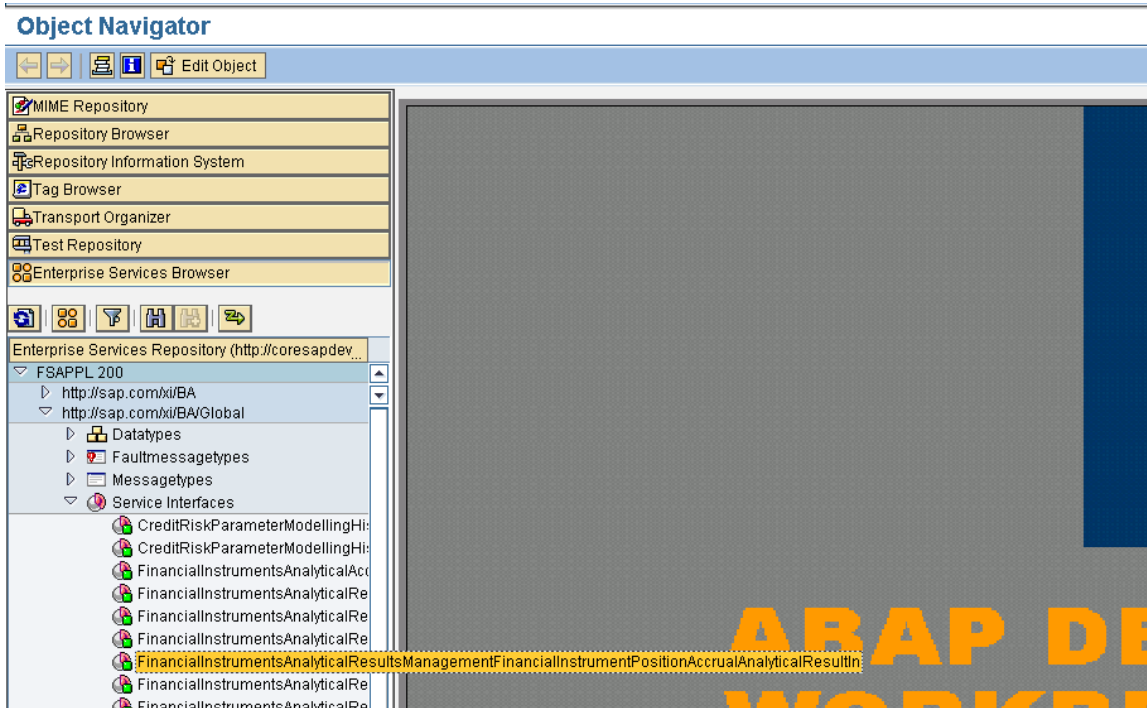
Object Navigator

Edit Object

MIME Repository
Repository Browser
Repository Information System
Tag Browser
Transport Organizer
Test Repository
Enterprise Services Browser

Enterprise Services Repository (http://coresapdev...

FSAPPL 200
http://sap.com/xi/BA
http://sap.com/xi/BA/Global
Datatypes
Faultmessagetypes
Messagetypes
Service Interfaces
CreditRiskParameterModellingHi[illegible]
CreditRiskParameterModellingHi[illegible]
FinancialInstrumentsAnalyticalAcc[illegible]
FinancialInstrumentsAnalyticalRe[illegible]
FinancialInstrumentsAnalyticalRe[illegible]
FinancialInstrumentsAnalyticalRe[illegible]
FinancialInstrumentsAnalyticalResultsManagementFinancialInstrumentPositionAccrualAnalyticalResultIn
FinancialInstrumentsAnalyticalRe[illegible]
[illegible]

ABAP DE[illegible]
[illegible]